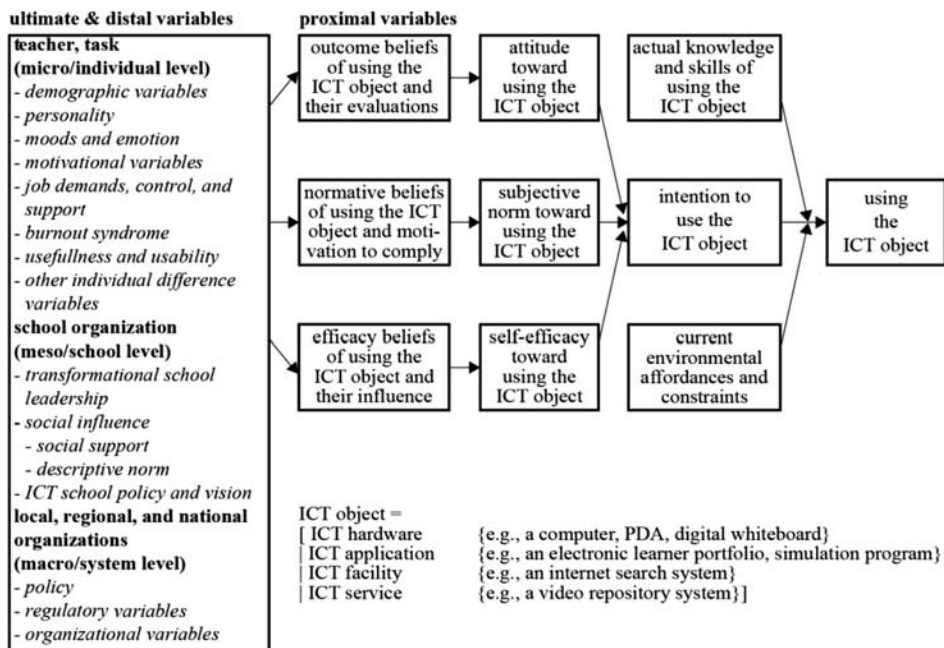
ultimate & distal variables

teacher, task (micro/individual level)
- demographic variables
- personality
- moods and emotion
- motivational variables
- job demands, control, and support
- burnout syndrome
- usefullness and usability
- other individual difference variables

school organization (meso/school level)
- transformational school leadership
- social influence
- social support
- descriptive norm
- ICT school policy and vision

local, regional, and national organizations (macro/system level)
- policy
- regulatory variables
- organizational variables

proximal variables

outcome beliefs of using the ICT object and their evaluations

attitude toward using the ICT object

actual knowledge and skills of using the ICT object

normative beliefs of using the ICT object and motivation to comply

subjective norm toward using the ICT object

intention to use the ICT object

using the ICT object

efficacy beliefs of using the ICT object and their influence

self-efficacy toward using the ICT object

current environmental affordances and constraints

ICT object =
[ ICT hardware {e.g., a computer, PDA, digital whiteboard}
| ICT application {e.g., an electronic learner portfolio, simulation program}
| ICT facility {e.g., an internet search system}
| ICT service {e.g., a video repository system}]